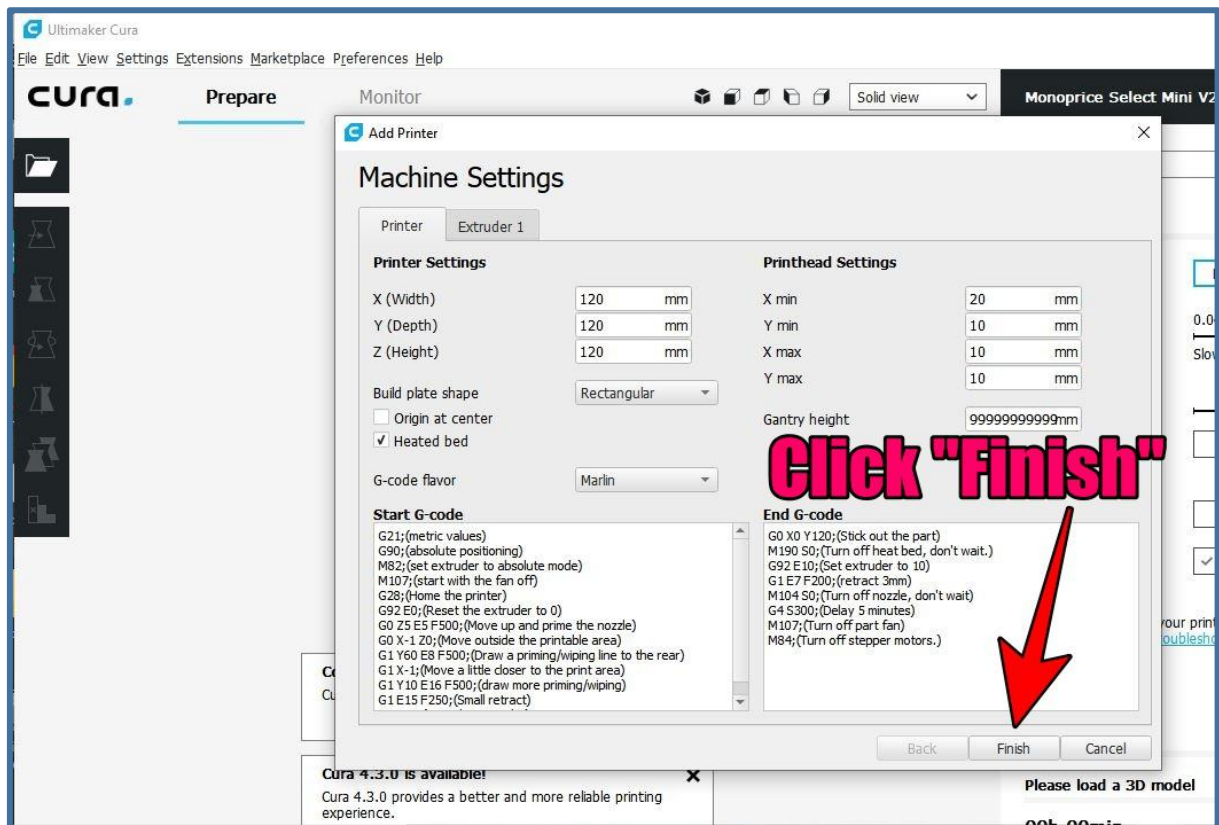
Ultimaker Cura

File Edit View Settings Extensions Marketplace Preferences Help

cura. Prepare Monitor

Solid view

Monoprice Select Mini V2

Add Printer

Machine Settings

Printer Extruder 1

Printer Settings

X (Width) 120 mm
Y (Depth) 120 mm
Z (Height) 120 mm

Build plate shape Rectangular
Origin at center
✓ Heated bed

G-code flavor Marlin

Printhead Settings

X min 20 mm
Y min 10 mm
X max 10 mm
Y max 10 mm

Gantry height 99999999999mm

Click "Finish"

Start G-code

G21;(metric values)
G90;(absolute positioning)
M82;(set extruder to absolute mode)
M107;(start with the fan off)
G28;(Home the printer)
G92 E0;(Reset the extruder to 0)
G0 Z5 E5 F500;(Move up and prime the nozzle)
G0 X-1 Z0;(Move outside the printable area)
G1 Y60 E8 F500;(Draw a priming/wiping line to the rear)
G1 X-1;(Move a little closer to the print area)
G1 Y10 E16 F500;(draw more priming/wiping)
G1 E15 F250;(Small retract)

End G-code

G0 X0 Y120;(Stick out the part)
M190 S0;(Turn off heat bed, don't wait.)
G92 E10;(Set extruder to 10)
G1 E7 F200;(retract 3mm)
M104 S0;(Turn off nozzle, don't wait)
G4 S300;(Delay 5 minutes)
M107;(Turn off part fan)
M84;(Turn off stepper motors.)

Back Finish Cancel

0.0
Slo

your prin
oublesho

Cura 4.3.0 is available!
Cura 4.3.0 provides a better and more reliable printing experience.

Please load a 3D model

00h 00min